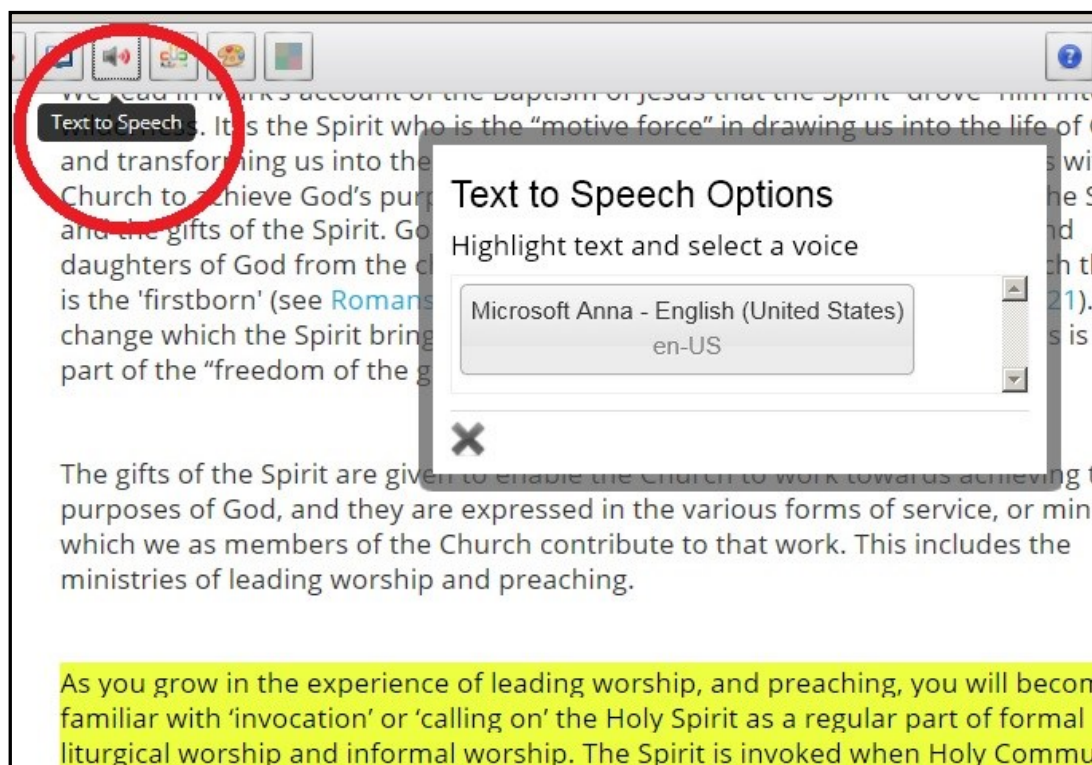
Text to Speech

We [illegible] that the Spirit 'drove' him int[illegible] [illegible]. It is the Spirit who is the "motive force" in drawing us into the life of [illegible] and transforming us into the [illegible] wi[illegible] Church to achieve God's pur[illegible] he S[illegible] and the gifts of the Spirit. Go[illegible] nd daughters of God from the c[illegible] h th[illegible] is the 'firstborn' (see Romans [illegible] 21). change which the Spirit brin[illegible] is part of the "freedom of the g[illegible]

Text to Speech Options

Highlight text and select a voice

Microsoft Anna - English (United States)
en-US

The gifts of the Spirit are given to enable the Church to work towards achieving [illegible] purposes of God, and they are expressed in the various forms of service, or min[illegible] which we as members of the Church contribute to that work. This includes the ministries of leading worship and preaching.

As you grow in the experience of leading worship, and preaching, you will becom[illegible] familiar with 'invocation' or 'calling on' the Holy Spirit as a regular part of formal liturgical worship and informal worship. The Spirit is invoked when Holy Commu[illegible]